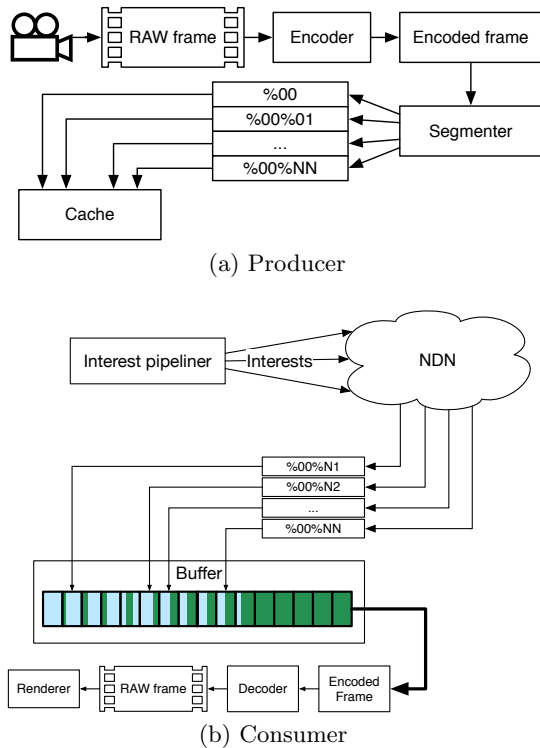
RAW frame

Encoder

Encoded frame

%00

%00%01

...

%00%NN

Segmenter

Cache

(a) Producer

Interest pipeliner

Interests

NDN

%00%N1

%00%N2

...

%00%NN

Buffer

Renderer

RAW frame

Decoder

Encoded Frame

(b) Consumer